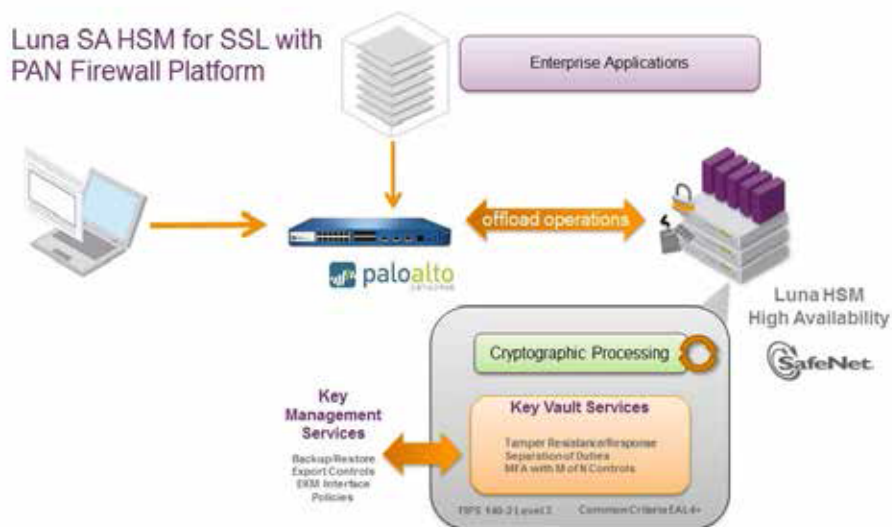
Luna SA HSM for SSL with PAN Firewall Platform

Enterprise Applications

offload operations

paloalto
NETWORKS

Luna HSM
High Availability

SafeNet

Cryptographic Processing

Key Management Services

Backup/Restore
Export Controls
EKM Interface
Policies

Key Vault Services

Tamper Resistance/Response
Separation of Duties
MFA with M of N Controls

FIPS 140-2 Level 3    Common Criteria EAL4+